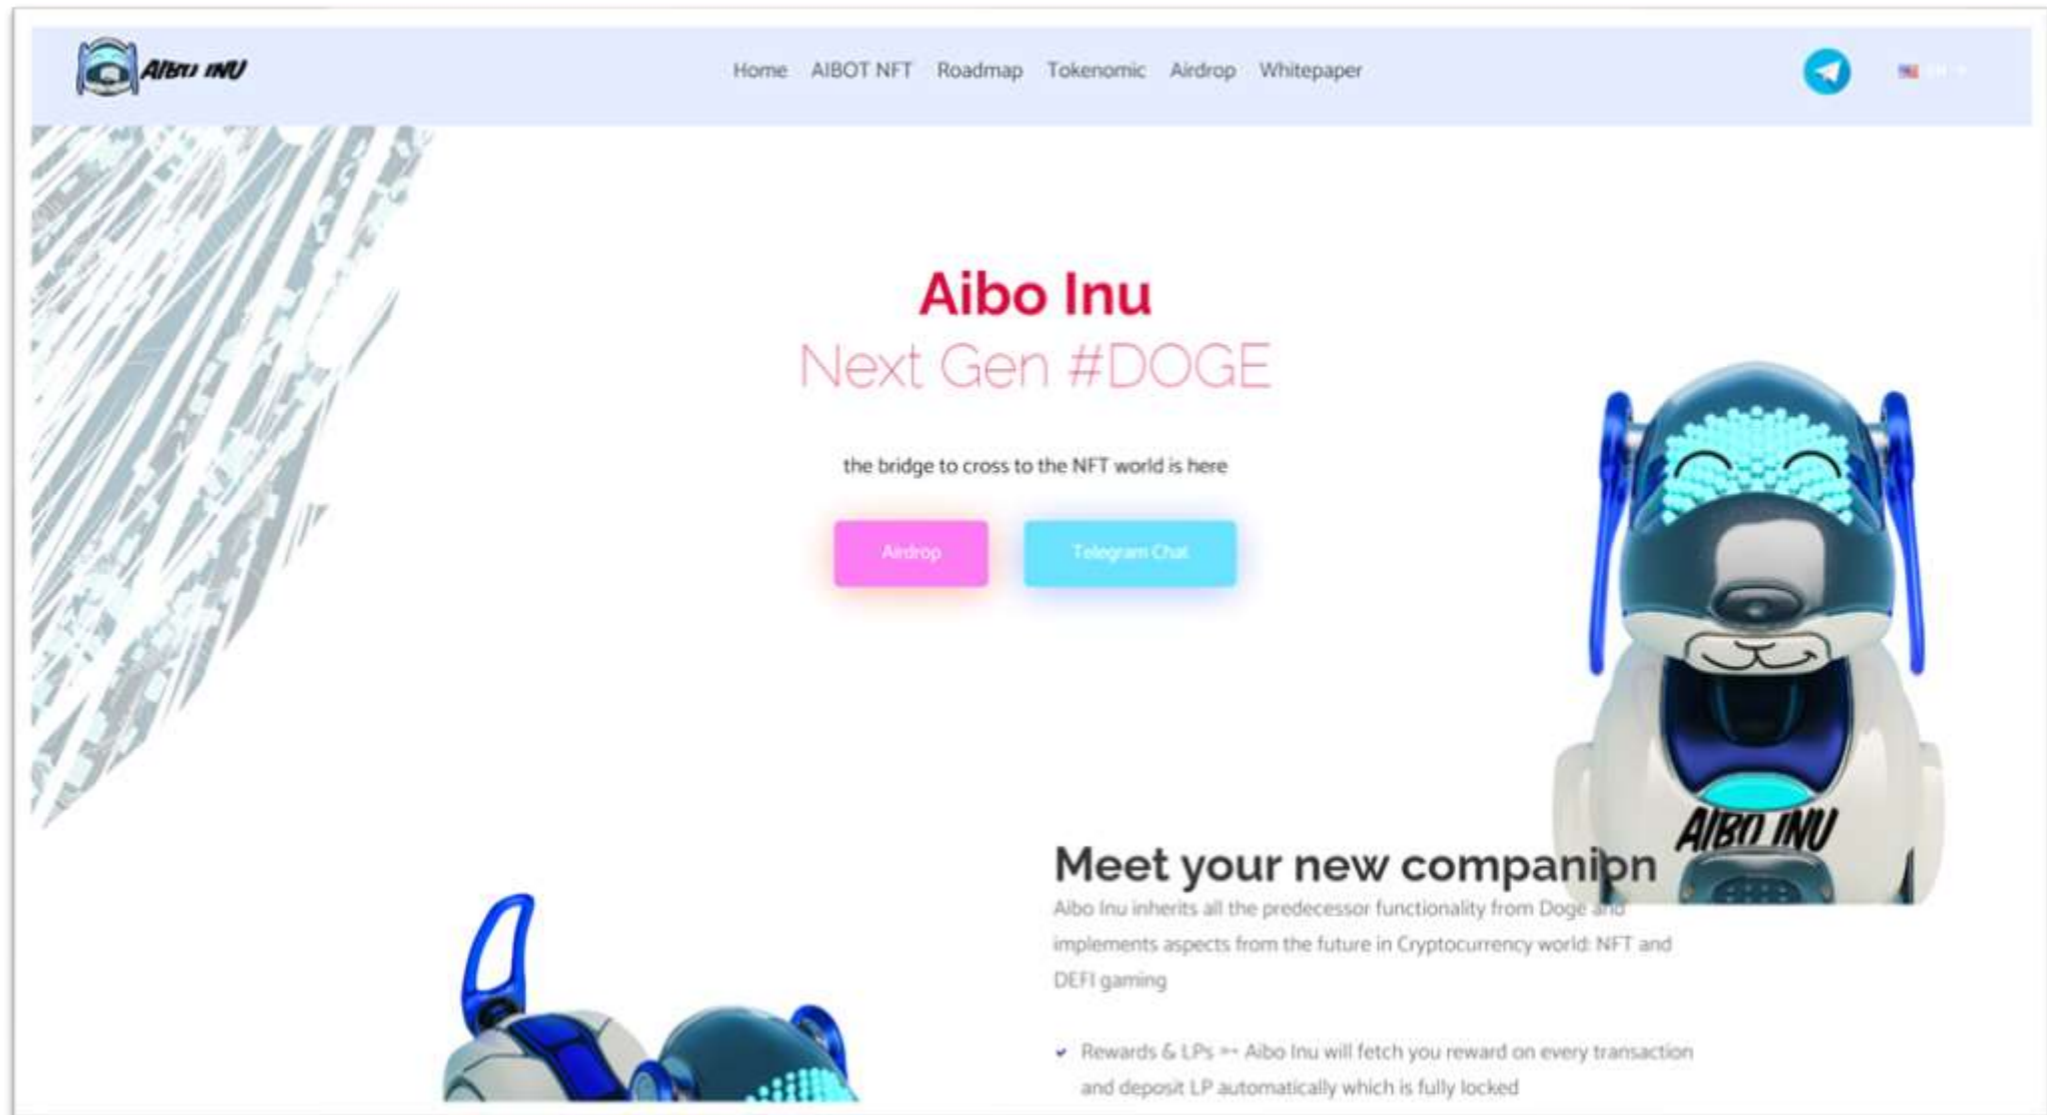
AIBO INU

Home AIBOT NFT Roadmap Tokenomic Airdrop Whitepaper

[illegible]

Aibo Inu

Next Gen #DOGE

the bridge to cross to the NFT world is here

Airdrop

Telegram Chat

AIBO INU

Meet your new companion

Aibo Inu inherits all the predecessor functionality from Doge and implements aspects from the future in Cryptocurrency world: NFT and DEFI gaming

Rewards & LPs => Aibo Inu will fetch you reward on every transaction and deposit LP automatically which is fully locked